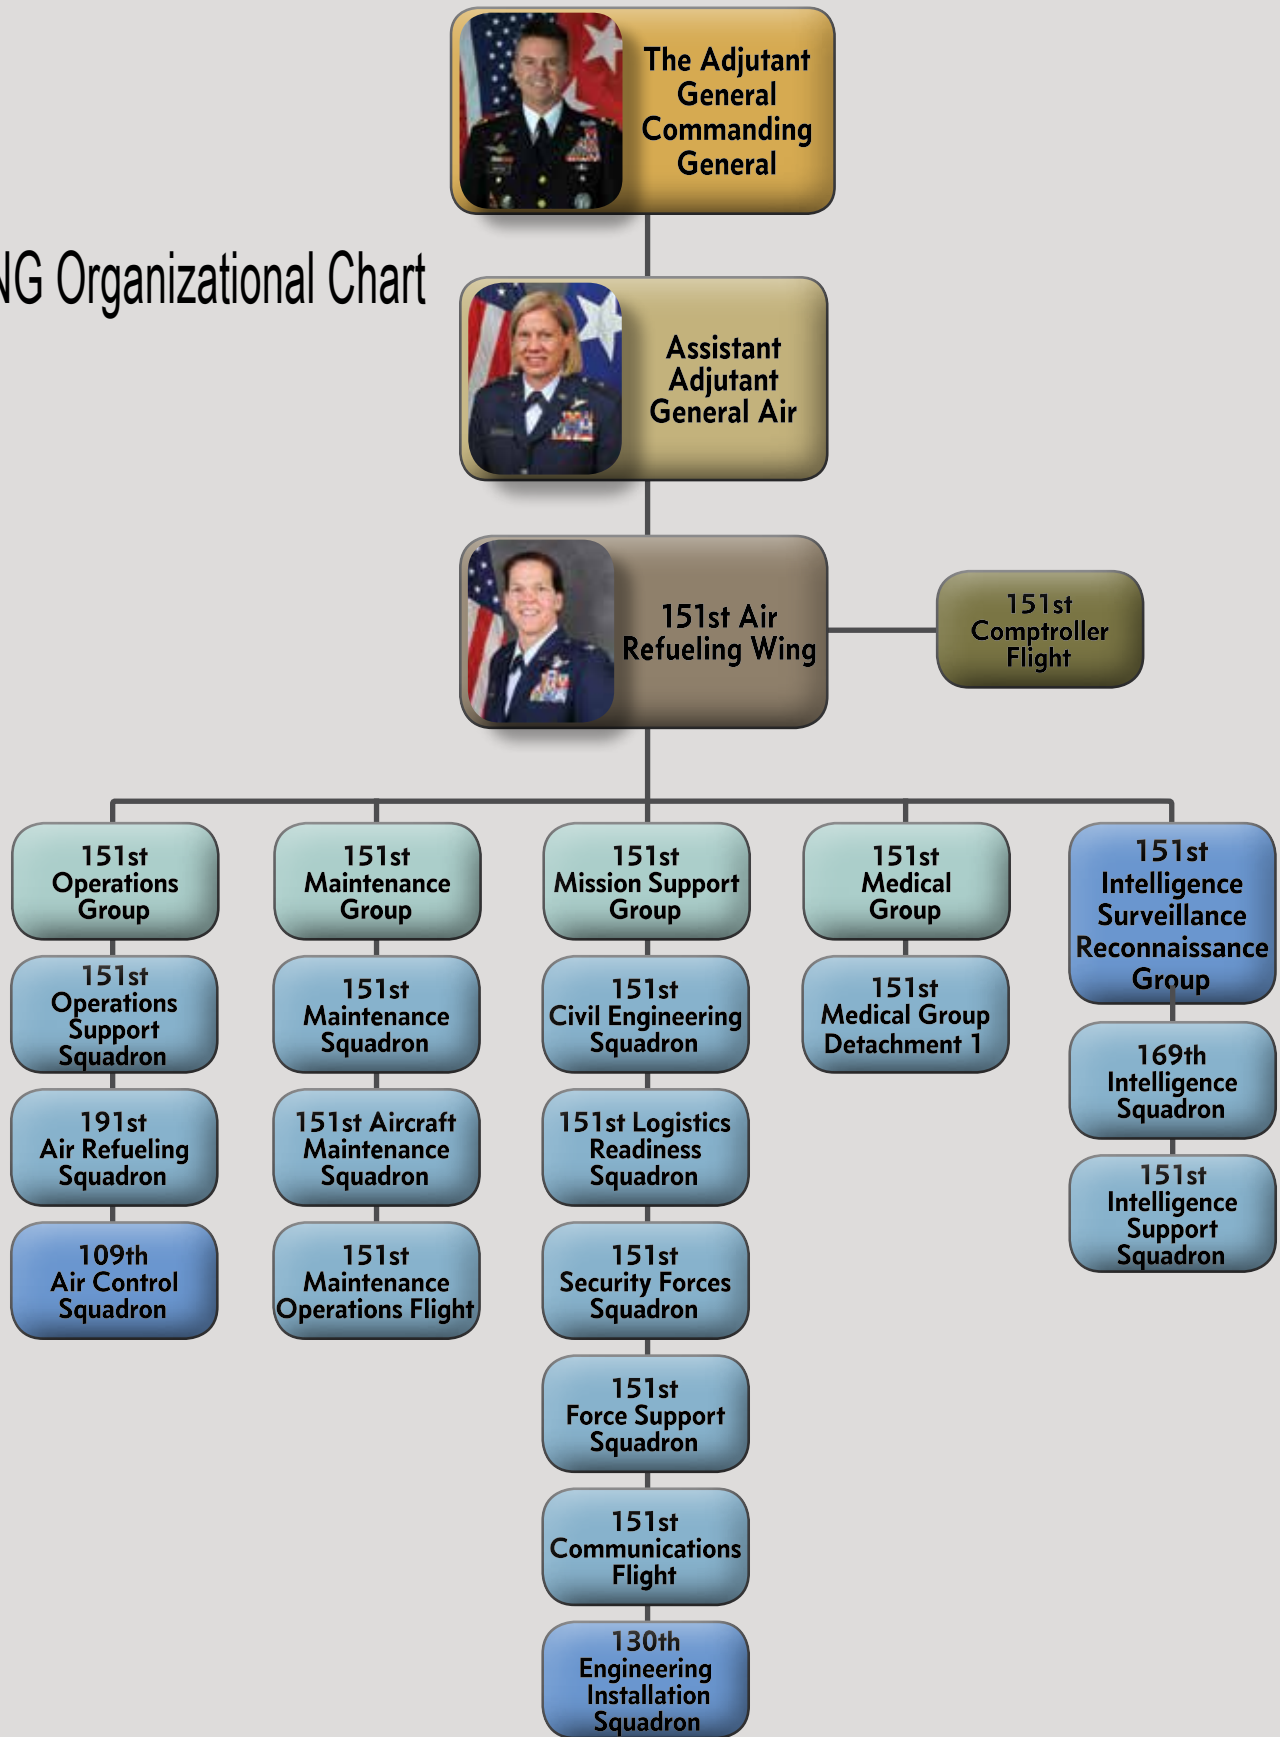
NG Organizational Chart

The Adjutant General Commanding General

Assistant Adjutant General Air

151st Air Refueling Wing

151st Comptroller Flight

151st Operations Group

151st Operations Support Squadron

191st Air Refueling Squadron

109th Air Control Squadron

151st Maintenance Group

151st Maintenance Squadron

151st Aircraft Maintenance Squadron

151st Maintenance Operations Flight

151st Mission Support Group

151st Civil Engineering Squadron

151st Logistics Readiness Squadron

151st Security Forces Squadron

151st Force Support Squadron

151st Communications Flight

130th Engineering Installation Squadron

151st Medical Group

151st Medical Group Detachment 1

151st Intelligence Surveillance Reconnaissance Group

169th Intelligence Squadron

151st Intelligence Support Squadron